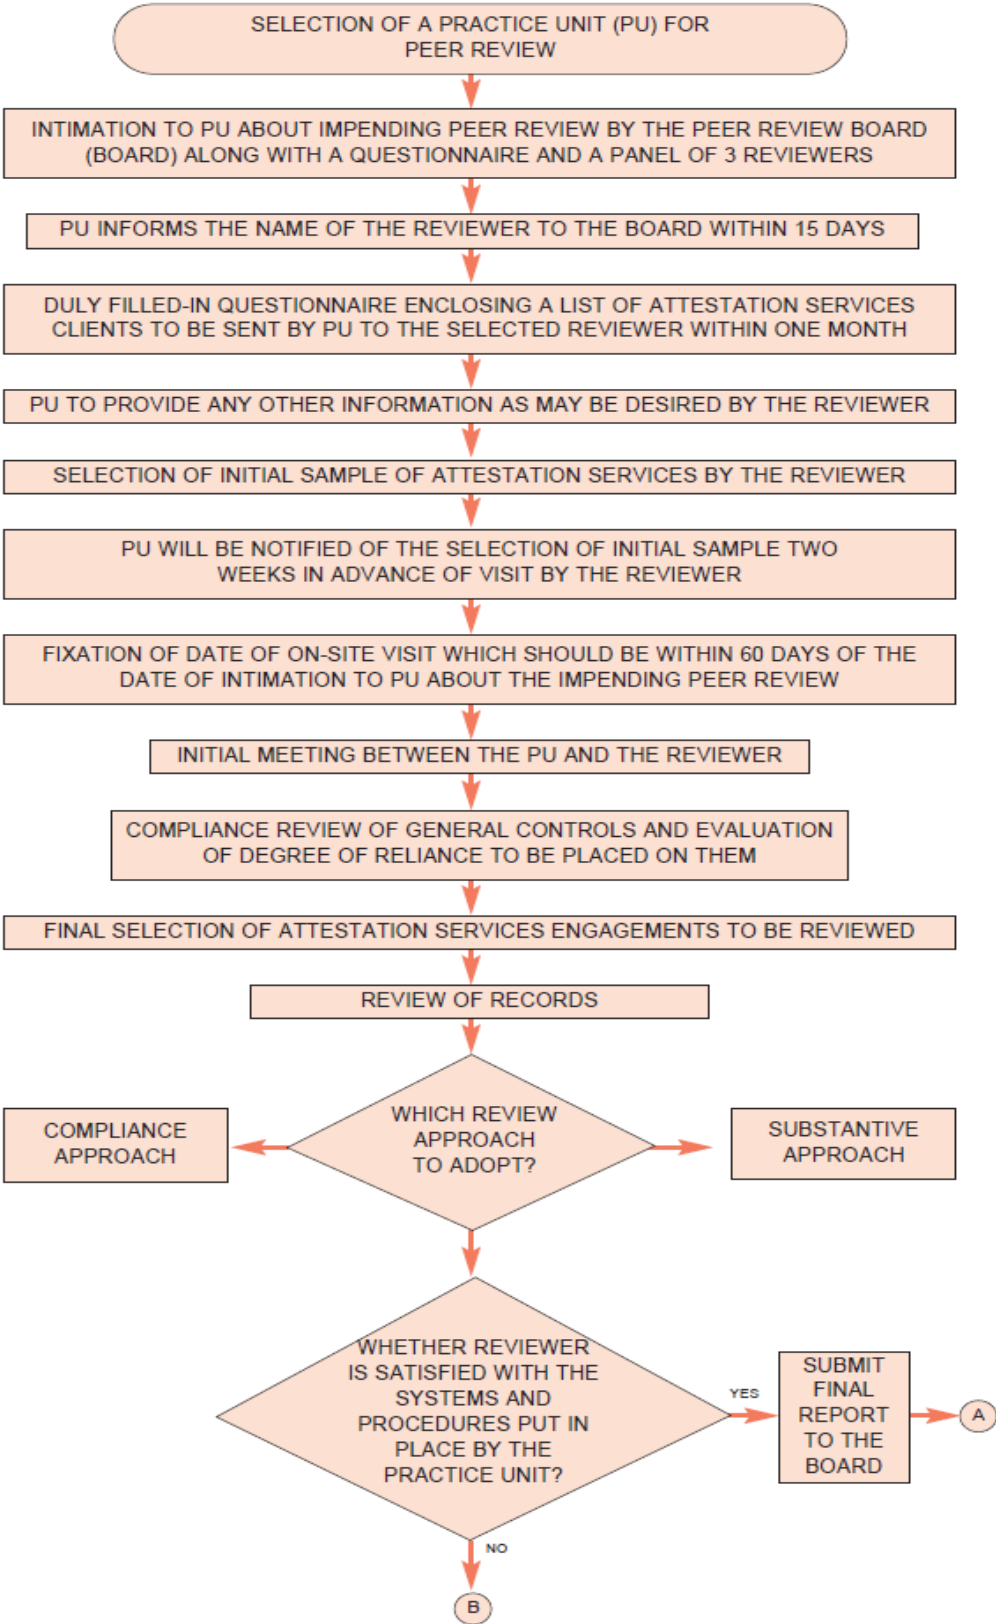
SELECTION OF A PRACTICE UNIT (PU) FOR PEER REVIEW

INTIMATION TO PU ABOUT IMPENDING PEER REVIEW BY THE PEER REVIEW BOARD (BOARD) ALONG WITH A QUESTIONNAIRE AND A PANEL OF 3 REVIEWERS

PU INFORMS THE NAME OF THE REVIEWER TO THE BOARD WITHIN 15 DAYS

DULY FILLED-IN QUESTIONNAIRE ENCLOSING A LIST OF ATTESTATION SERVICES CLIENTS TO BE SENT BY PU TO THE SELECTED REVIEWER WITHIN ONE MONTH

PU TO PROVIDE ANY OTHER INFORMATION AS MAY BE DESIRED BY THE REVIEWER

SELECTION OF INITIAL SAMPLE OF ATTESTATION SERVICES BY THE REVIEWER

PU WILL BE NOTIFIED OF THE SELECTION OF INITIAL SAMPLE TWO WEEKS IN ADVANCE OF VISIT BY THE REVIEWER

FIXATION OF DATE OF ON-SITE VISIT WHICH SHOULD BE WITHIN 60 DAYS OF THE DATE OF INTIMATION TO PU ABOUT THE IMPENDING PEER REVIEW

INITIAL MEETING BETWEEN THE PU AND THE REVIEWER

COMPLIANCE REVIEW OF GENERAL CONTROLS AND EVALUATION OF DEGREE OF RELIANCE TO BE PLACED ON THEM

FINAL SELECTION OF ATTESTATION SERVICES ENGAGEMENTS TO BE REVIEWED

REVIEW OF RECORDS

COMPLIANCE APPROACH

WHICH REVIEW APPROACH TO ADOPT?

SUBSTANTIVE APPROACH

WHETHER REVIEWER IS SATISFIED WITH THE SYSTEMS AND PROCEDURES PUT IN PLACE BY THE PRACTICE UNIT?

YES

SUBMIT FINAL REPORT TO THE BOARD

A

NO

B